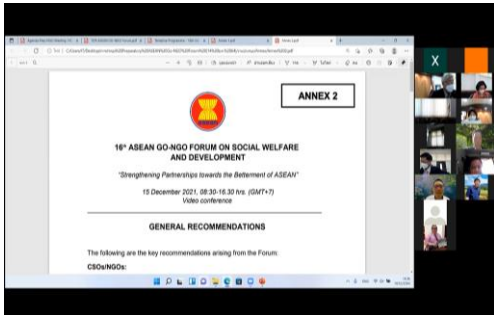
ANNEX 2

16th ASEAN GO-NGO FORUM ON SOCIAL WELFARE AND DEVELOPMENT

"Strengthening Partnerships towards the Betterment of ASEAN"

15 December 2021, 08:30-16:30 hrs. (GMT+7)
Video conference

GENERAL RECOMMENDATIONS

The following are the key recommendations arising from the Forum:

CSOs/NGOs:

X